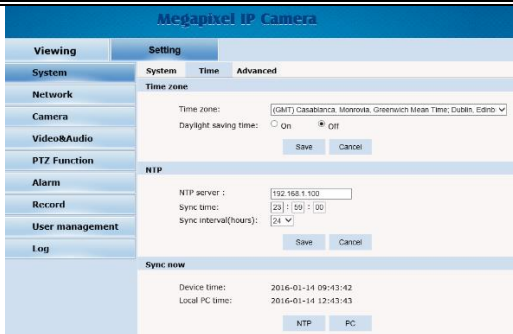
Megapixel IP Camera

Viewing
Setting

System
Network
Camera
Video&Audio
PTZ Function
Alarm
Record
User management
Log

System Time Advanced

Time zone

Time zone: (GMT) Casablanca, Monrovia, Greenwich Mean Time; Dublin, Edinb
Daylight saving time: On Off

Save Cancel

NTP

NTP server : 192.168.1.100
Sync time: 23 : 59 : 00
Sync interval(hours): 24

Save Cancel

Sync now

Device time: 2016-01-14 09:43:42
Local PC time: 2016-01-14 12:43:43

NTP PC